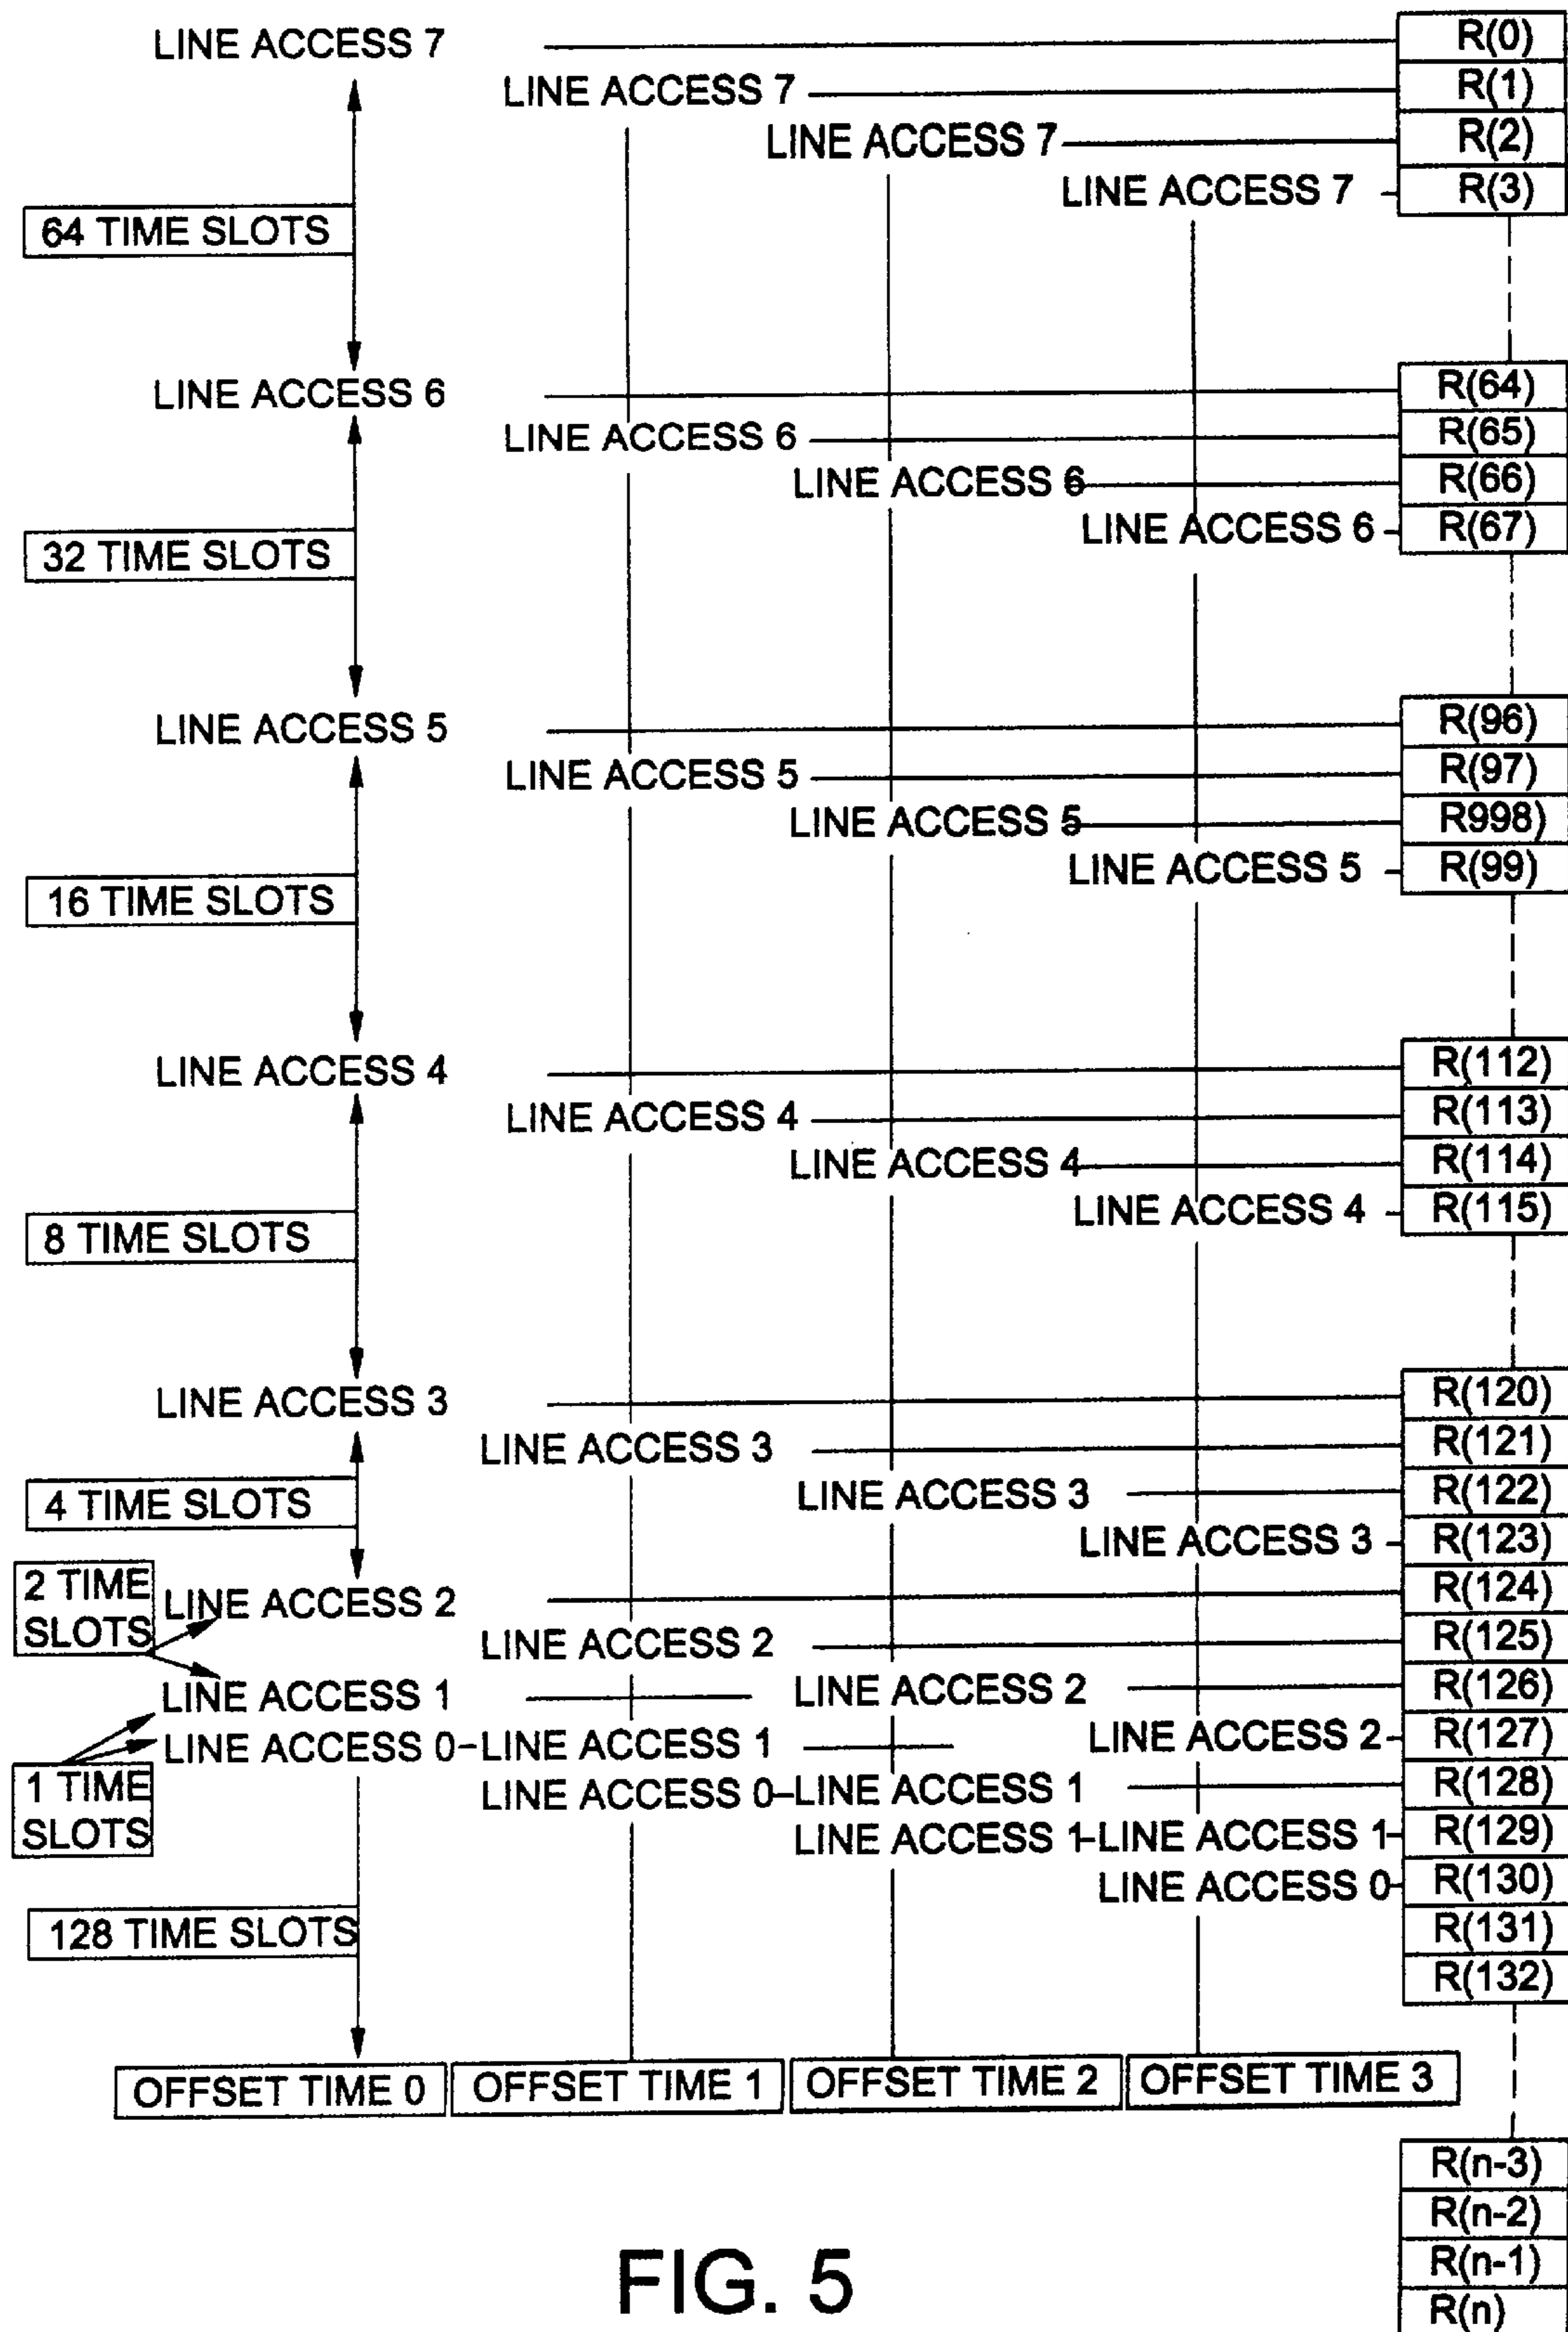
LINE ACCESS 7
LINE ACCESS 7
LINE ACCESS 7
LINE ACCESS 7
R(0)
R(1)
R(2)
R(3)
64 TIME SLOTS
LINE ACCESS 6
LINE ACCESS 6
LINE ACCESS 6
LINE ACCESS 6
R(64)
R(65)
R(66)
R(67)
32 TIME SLOTS
LINE ACCESS 5
LINE ACCESS 5
LINE ACCESS 5
LINE ACCESS 5
R(96)
R(97)
R998)
R(99)
16 TIME SLOTS
LINE ACCESS 4
LINE ACCESS 4
LINE ACCESS 4
LINE ACCESS 4
R(112)
R(113)
R(114)
R(115)
8 TIME SLOTS
LINE ACCESS 3
LINE ACCESS 3
LINE ACCESS 3
LINE ACCESS 3
R(120)
R(121)
R(122)
R(123)
4 TIME SLOTS
2 TIME SLOTS
LINE ACCESS 2
LINE ACCESS 2
LINE ACCESS 2
LINE ACCESS 2
R(124)
R(125)
R(126)
R(127)
LINE ACCESS 1
LINE ACCESS 0
LINE ACCESS 1
LINE ACCESS 0
LINE ACCESS 1
LINE ACCESS 1
LINE ACCESS 1
LINE ACCESS 0
1 TIME SLOTS
R(128)
R(129)
R(130)
R(131)
R(132)
128 TIME SLOTS
OFFSET TIME 0
OFFSET TIME 1
OFFSET TIME 2
OFFSET TIME 3
R(n-3)
R(n-2)
R(n-1)
R(n)
FIG. 5